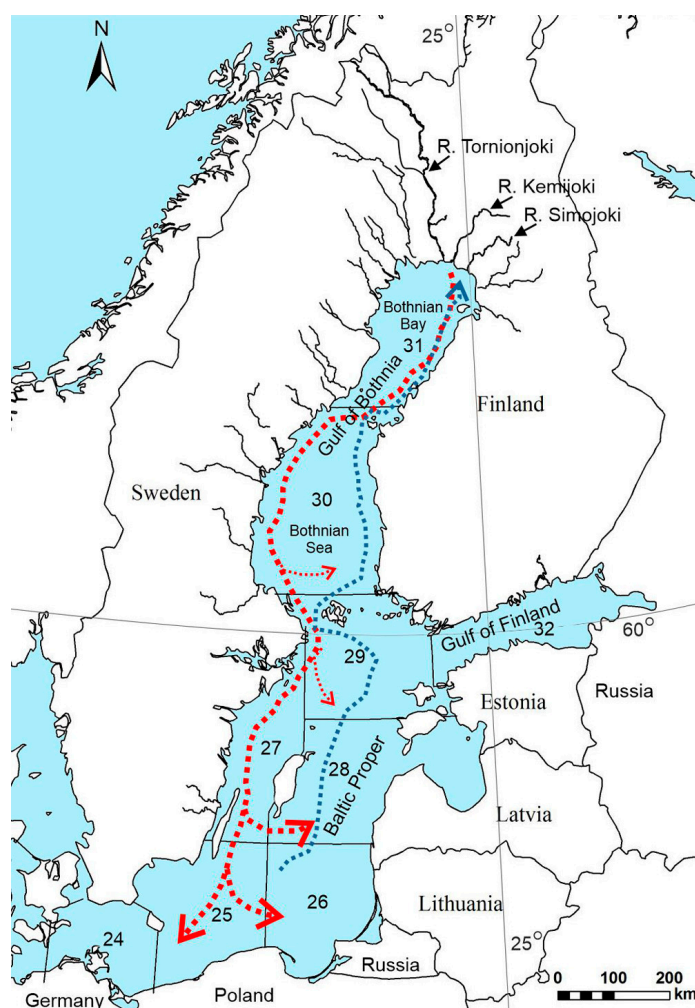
N
25°
R. Tornionjoki
R. Kemijoki
R. Simojoki
Bothnian Bay
31
Gulf of Bothnia
Finland
Sweden
30
Bothnian Sea
Gulf of Finland
32
60°
29
Russia
Estonia
27
28
Baltic Proper
Latvia
26
25
24
Lithuania
25°
Russia
Germany
Poland
0 100 200 km